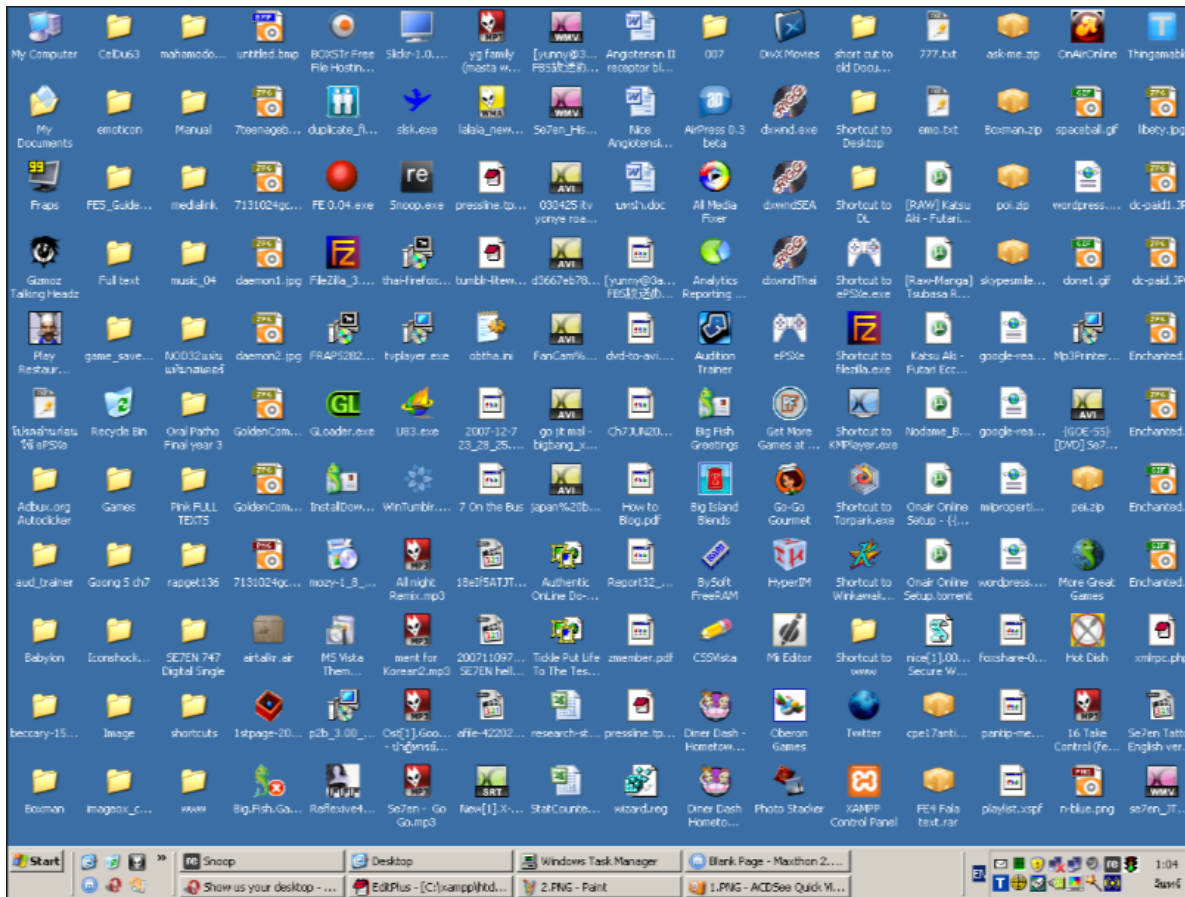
My Computer
CelDu63
mahamodo...
untitled.bmp
BOXSTr Free File Hostin...
Slickr-1.0....
yg family (masta w...
[yunny@3... FBS...
Angiotensin II receptor bl...
007
DivX Movies
short cut to old Docu...
777.txt
ask-me.zip
OnAirOnline
Thingamabl

My Documents
emoticon
Manual
7teenageb...
duplicate_fi...
slsk.exe
lalala_new...
Se7en_His...
Nice Angiotensi...
AirPress 0.3 beta
dxwnd.exe
Shortcut to Desktop
emo.txt
Boxman.zip
spaceball.gif
libety.jpg

Fraps
FES_Guide...
medialink
7131024gc...
FE 0.04.exe
Snoop.exe
pressline.tp...
030425 itv yonye roa...
umsh.doc
All Media Fixer
dxwndSEA
Shortcut to DL
[RAW] Katsu Aki - Futari...
poi.zip
wordpress....
dc-paid1.JP

Gizmoz Talking Headz
Full text
music_04
daemon1.jpg
FileZilla_3....
thai-firefox...
tumblr-litew...
d3667eb78...
[yunny@3a... FBS...
Analytics Reporting ...
dxwndThai
Shortcut to ePSXe.exe
[Raw-Manga] Tsubasa R...
skypesmile...
done1.gif
dc-paid.JP

Play Restaur...
game_save...
NOD32...
daemon2.jpg
FRAPS282...
tvplayer.exe
obtha.ini
FanCam%...
dvd-to-avi....
Audition Trainer
ePSXe
Shortcut to filezilla.exe
Katsu Aki - Futari Ecc...
google-rea...
Mp3Printer...
Enchanted.

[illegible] ePSXe
Recycle Bin
Oral Patho Final year 3
GoldenCom...
GLoader.exe
U83.exe
2007-12-7 23_28_25....
go jit mal - bigbang_x...
Ch7JUN20...
Big Fish Greetings
Get More Games at ...
Shortcut to KMPlayer.exe
Nodame_B...
google-rea...
{GOE-SS} [DVD] Se7...
Enchanted.

Adbux.org Autoclicker
Games
Pink FULL TEXT5
GoldenCom...
InstallDow...
WinTumblr....
7 On the Bus
japan%20b...
How to Blog.pdf
Big Island Blends
Go-Go Gourmet
Shortcut to Torpark.exe
Onair Online Setup - {...
miproperti...
pel.zip
Enchanted.

aud_trainer
Goong 5 ch7
rapget136
7131024gc...
mozy-1_8_...
All night Remix.mp3
18elf5ATJT...
Authentic OnLine Do-...
Report32_...
BySoft FreeRAM
HyperIM
Shortcut to Winkamak...
Onair Online Setup.torrent
wordpress....
More Great Games
Enchanted.

Babylon
Iconshock...
SE7EN 747 Digital Single
airtalkr.air
MS Vista Them...
ment for Korean2.mp3
200711097... SE7EN hell...
Tickle Put Life To The Tes...
zmember.pdf
CSSVista
Mi Editor
Shortcut to www
nice[1].00... Secure W...
foxshare-0...
Hot Dish
xmlrpc.php

beccary-15...
Image
shortcuts
1stpage-20...
p2b_3.00_...
Ost[1].Goo... - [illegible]
afile-42202...
research-st...
pressline.tp...
Diner Dash - Hometow...
Oberon Games
Twitter
cpe17anti...
pantip-me...
16 Take Control (fe...
Se7en Tatt English ver.

Boxman
imageox_c...
www
Big.Fish.Ga...
Reflexive4...
Se7en - Go Go.mp3
New[1].X-...
StatCounte...
wizard.reg
Diner Dash Hometo...
Photo Stacker
XAMPP Control Panel
FE4 Fala text.rar
playlist.xspf
n-blue.png
se7en_JT...

Start
Snoop
Desktop
Windows Task Manager
Blank Page - Maxthon 2....
Show us your desktop - ...
EditPlus - [C:\xampp\htd...
2.PNG - Paint
1.PNG - ACDSee Quick Vi...
1:04